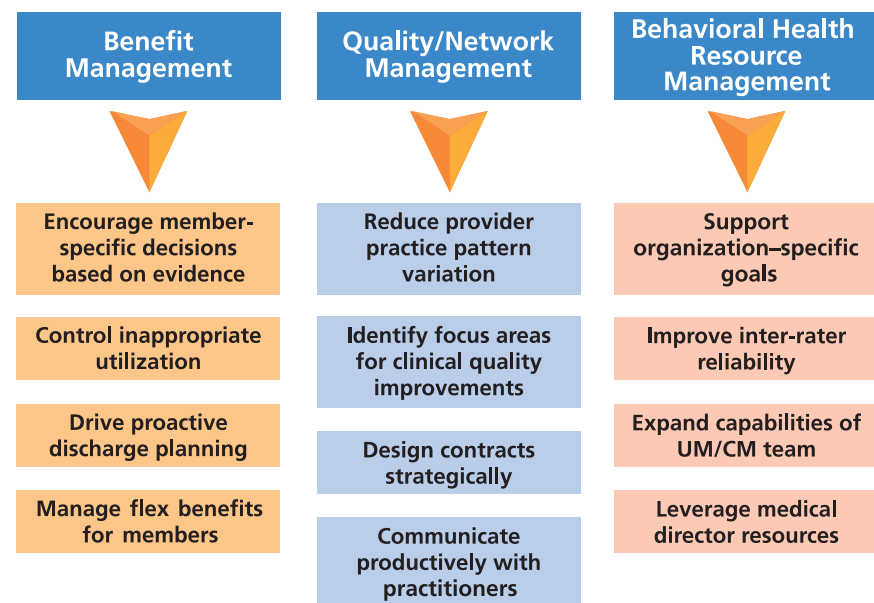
Benefit Management

Encourage member-specific decisions based on evidence

Control inappropriate utilization

Drive proactive discharge planning

Manage flex benefits for members

Quality/Network Management

Reduce provider practice pattern variation

Identify focus areas for clinical quality improvements

Design contracts strategically

Communicate productively with practitioners

Behavioral Health Resource Management

Support organization–specific goals

Improve inter-rater reliability

Expand capabilities of UM/CM team

Leverage medical director resources